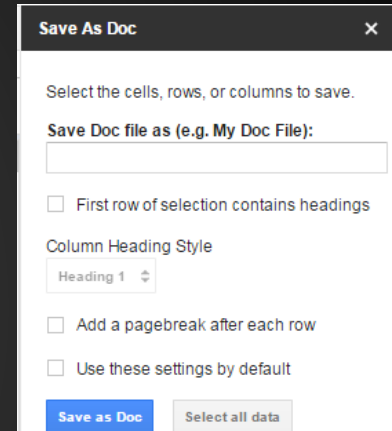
Save As Doc ×

Select the cells, rows, or columns to save.

Save Doc file as (e.g. My Doc File):

First row of selection contains headings

Column Heading Style

Heading 1

Add a pagebreak after each row

Use these settings by default

Save as Doc Select all data